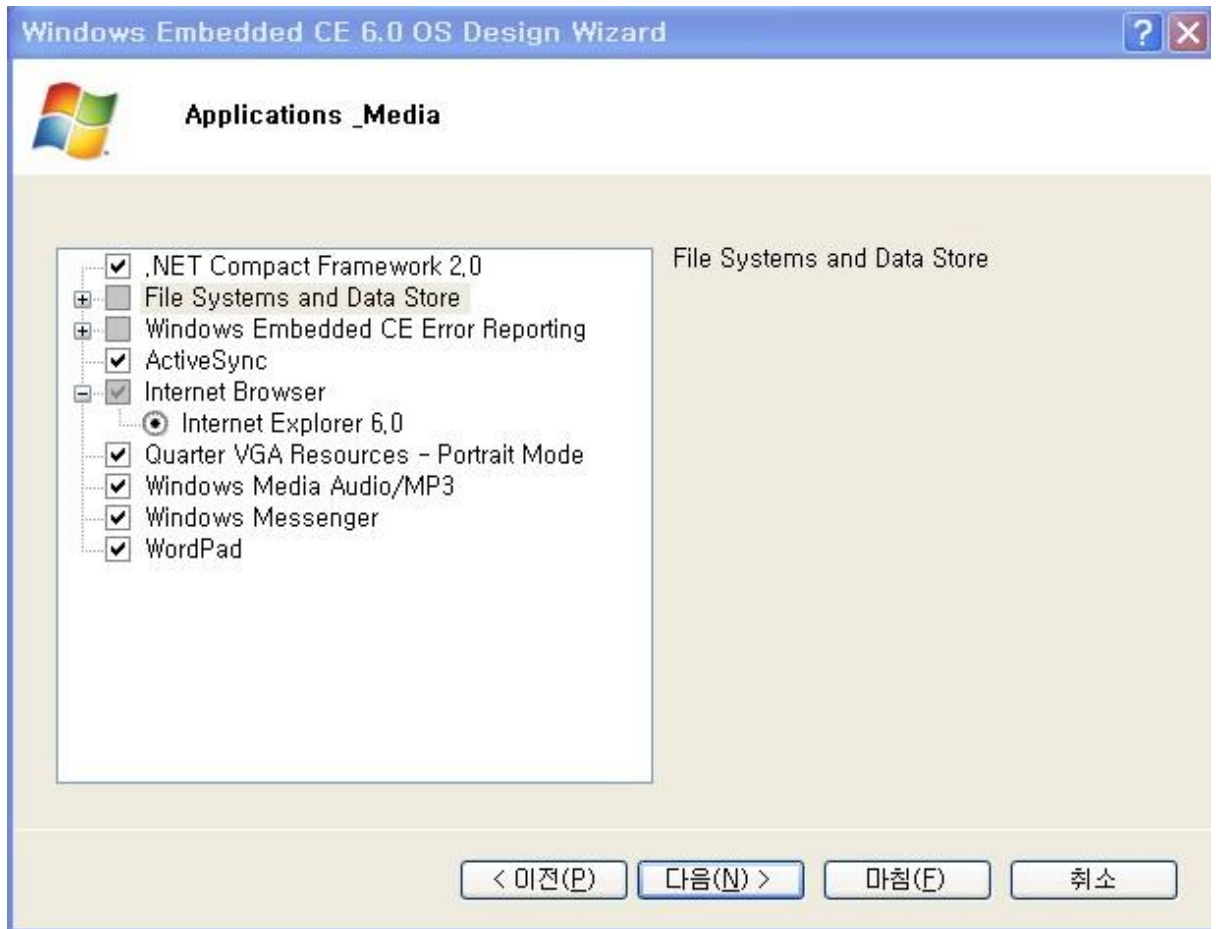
Windows Embedded CE 6.0 OS Design Wizard

Applications _Media

.NET Compact Framework 2.0
File Systems and Data Store
Windows Embedded CE Error Reporting
ActiveSync
Internet Browser
Internet Explorer 6.0
Quarter VGA Resources - Portrait Mode
Windows Media Audio/MP3
Windows Messenger
WordPad

File Systems and Data Store

< 이전(P) | 다음(N) > | 마침(F) | 취소